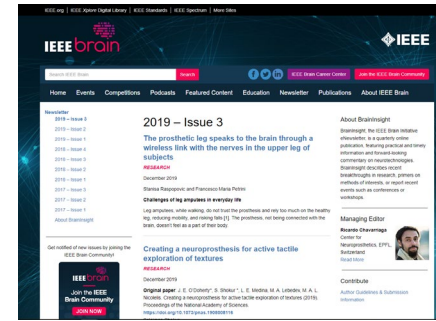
IEEE.org | IEEE Xplore Digital Library | IEEE Standards | IEEE Spectrum | More Sites

IEEE brain

IEEE

Search IEEE Brain Search

IEEE Brain Career Center Join the IEEE Brain Community

Home Events Competitions Podcasts Featured Content Education Newsletter Publications About IEEE Brain

Newsletter
2019 – Issue 3
2019 – Issue 2
2019 – Issue 1
2018 – Issue 4
2018 – Issue 3
2018 – Issue 2
2018 – Issue 1
2017 – Issue 3
2017 – Issue 2
2017 – Issue 1
About BrainInsight

Get notified of new issues by joining the IEEE Brain Community!

IEEE brain
Join the IEEE Brain Community
JOIN NOW

2019 – Issue 3

The prosthetic leg speaks to the brain through a wireless link with the nerves in the upper leg of subjects

RESEARCH

December 2019

Stanisa Raspopovic and Francesco Maria Petrini

Challenges of leg amputees in everyday life

Leg amputees, while walking, do not trust the prosthesis and rely too much on the healthy leg, reducing mobility, and risking falls [1]. The prosthesis, not being connected with the brain, doesn't feel as a part of their body.

Creating a neuroprosthesis for active tactile exploration of textures

RESEARCH

December 2019

Original paper: J. E. O'Doherty*, S. Shokur*, L. E. Medina, M. A. Lebedev, M. A. L. Nicolelis. Creating a neuroprosthesis for active tactile exploration of textures (2019). Proceedings of the National Academy of Sciences. https://doi.org/10.1073/pnas.1908008116

About BrainInsight

BrainInsight, the IEEE Brain initiative eNewsletter, is a quarterly online publication, featuring practical and timely information and forward-looking commentary on neurotechnologies. BrainInsight describes recent breakthroughs in research, primers on methods of interests, or report recent events such as conferences or workshops.

Managing Editor

Ricardo Chavarriaga
Center for Neuroprosthetics, EPFL, Switzerland
Read More

Contribute

Author Guidelines & Submission Information